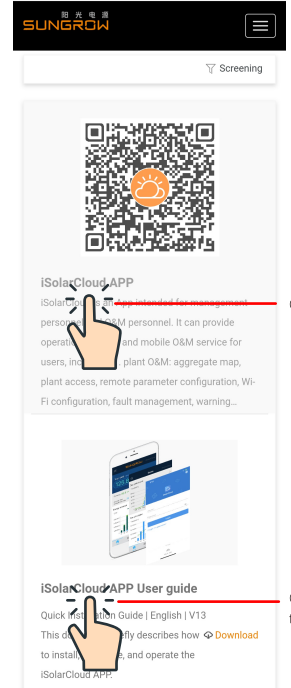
阳光电源 SUNGROW

Screening

iSolarCloud APP

iSolarCloud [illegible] App intended for management personnel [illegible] O&M personnel. It can provide operation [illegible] and mobile O&M service for users, in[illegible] plant O&M: aggregate map, plant access, remote parameter configuration, Wi-Fi configuration, fault management, warning...

iSolarCloud APP User guide

Quick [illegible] Guide | English | V13

This d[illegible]fly describes how to install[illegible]e, and operate the iSolarCloud APP.

Download